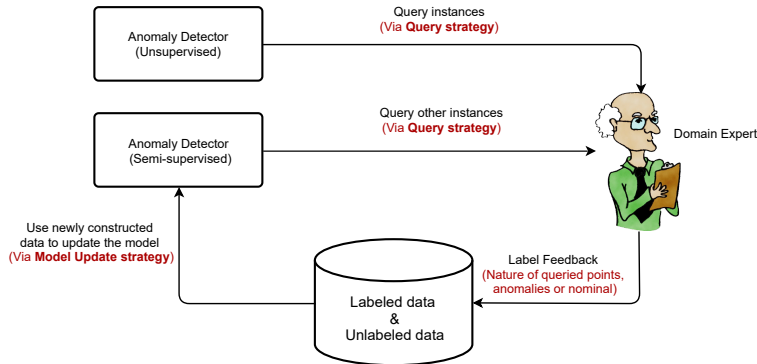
Anomaly Detector
(Unsupervised)

Query instances
(Via **Query strategy**)

Anomaly Detector
(Semi-supervised)

Query other instances
(Via **Query strategy**)

Domain Expert

Use newly constructed data to update the model
(Via **Model Update strategy**)

Label Feedback
(Nature of queried points, anomalies or nominal)

Labeled data
&
Unlabeled data